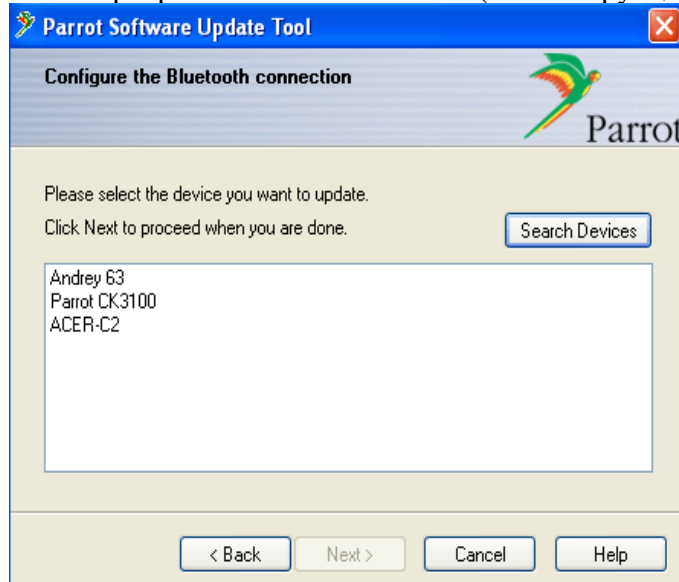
Parrot Software Update Tool

Configure the Bluetooth connection

Parrot

Please select the device you want to update.

Click Next to proceed when you are done.

Search Devices

Andrey 63
Parrot CK3100
ACER-C2

< Back

Next >

Cancel

Help